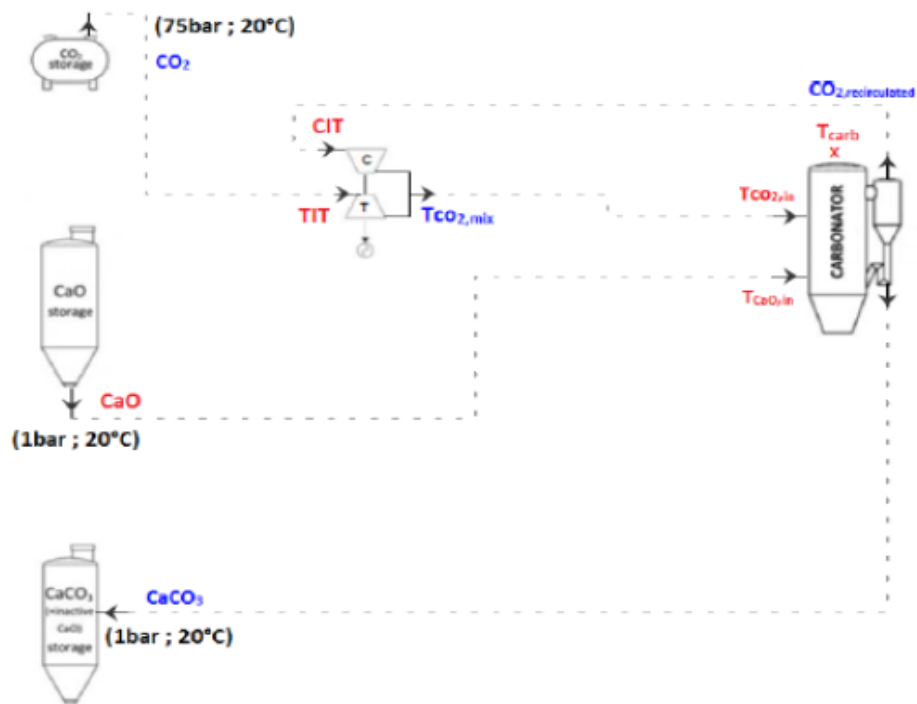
$CO_2$ storage

(75bar ; 20°C)

$CO_2$

$CO_{2,recirculated}$

CIT

C

T

TIT

$T_{CO_2,mix}$

$T_{carb}$

x

$T_{CO_2,in}$

CARBONATOR

$T_{CaO,in}$

CaO storage

CaO

(1bar ; 20°C)

$CaCO_3$ (+inactive CaO) storage

$CaCO_3$

(1bar ; 20°C)